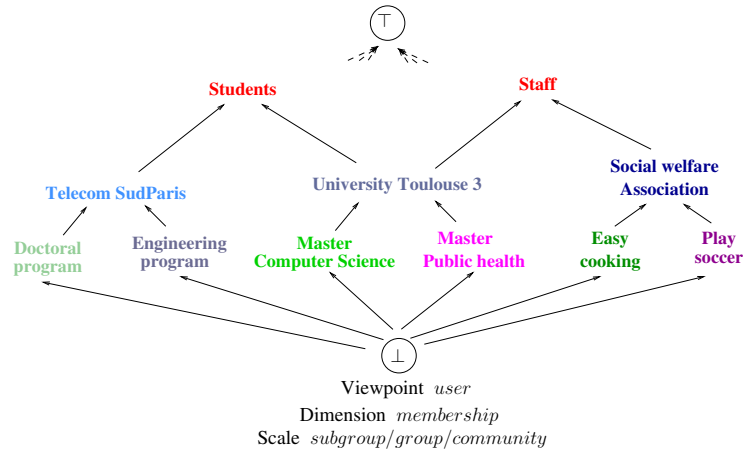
$\top$

Students

Staff

Telecom SudParis

University Toulouse 3

Social welfare Association

Doctoral program

Engineering program

Master Computer Science

Master Public health

Easy cooking

Play soccer

$\bot$

Viewpoint *user*

Dimension *membership*

Scale *subgroup/group/community*